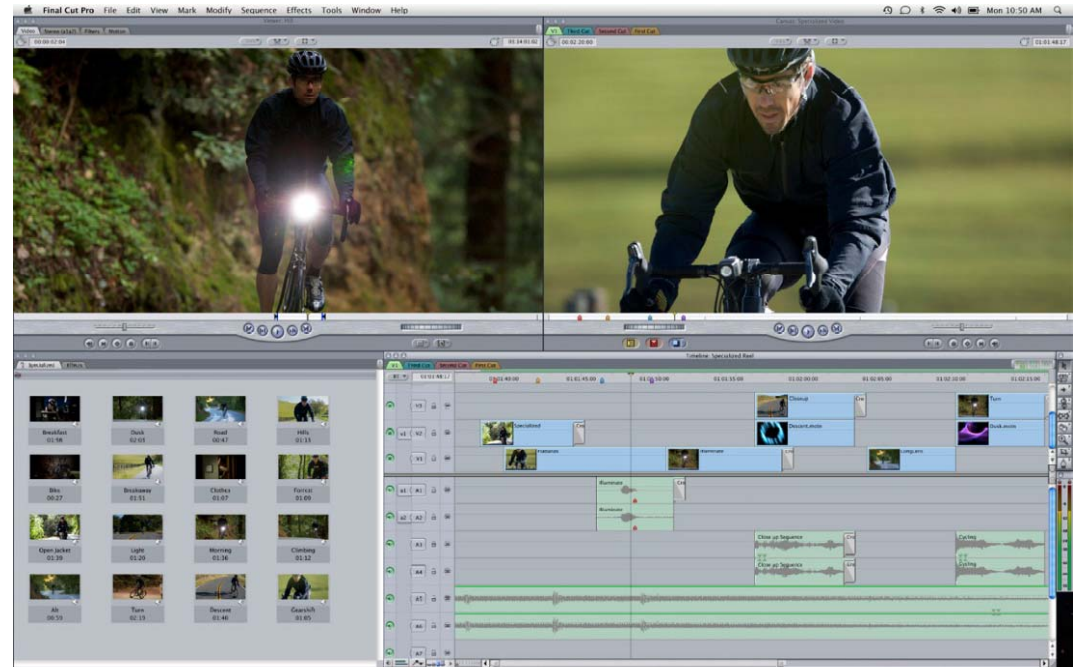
Final Cut Pro File Edit View Mark Modify Sequence Effects Tools Window Help

Mon 10:50 AM

Viewer: V3

Video Stereo (a1a2) Filters Motion

00:00:07:04

01:14:01:02

Canvas: Specialized Video

V3 Third Cut Second Cut First Cut

00:02:20:00

01:01:48:17

Specialized Effects

Breakfast 01:58

Dusk 02:03

Road 00:47

Hills 01:13

Bike 00:27

Breakaway 01:31

Clothes 01:07

Forrest 01:05

Open Jacket 01:39

Light 01:20

Morning 01:16

Climbing 01:12

Alt 00:53

Turn 02:13

Descent 01:40

Gearshift 01:05

Timeline: Specialized Reel

V3 Third Cut Second Cut First Cut

01:01:48:17

01:01:40:00

01:01:45:00

01:01:50:00

01:01:55:00

01:02:00:00

01:02:05:00

01:02:10:00

01:02:15:00

V3

V2

V1

A1

A2

A3

A4

A5

A6

A7

Closeup

Turn

Specialized

Descent.mov

Dusk.mov

Hammer

Intermove

Long.mov

Illuminate

Illuminate

Close up Sequence

Close up Sequence

Cycling

Cycling